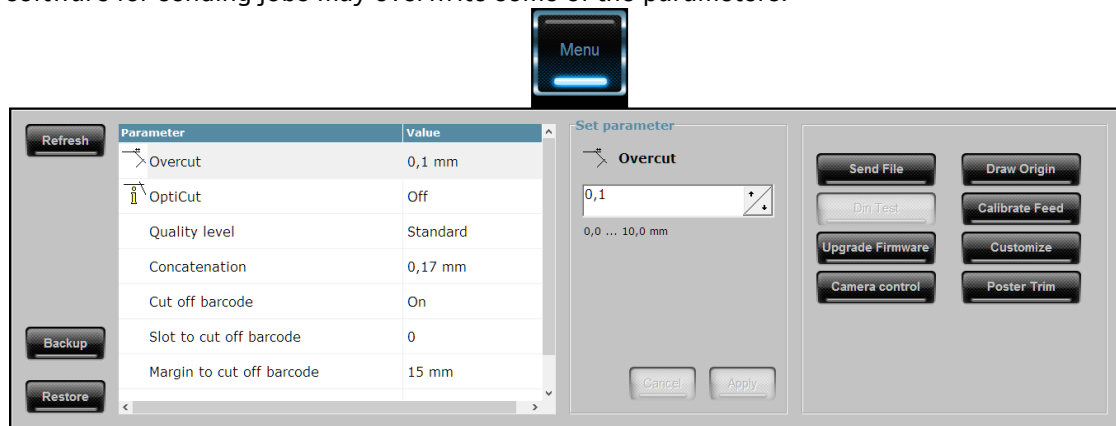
software for sending jobs may overwrite some of the parameters.

Menu

Refresh

| Parameter | Value |
|---|---|
| Overcut | 0,1 mm |
| OptiCut | Off |
| Quality level | Standard |
| Concatenation | 0,17 mm |
| Cut off barcode | On |
| Slot to cut off barcode | 0 |
| Margin to cut off barcode | 15 mm |

Backup

Restore

Set parameter

Overcut

0,1

0,0 ... 10,0 mm

Cancel

Apply

Send File

Draw Origin

Din Test

Calibrate Feed

Upgrade Firmware

Customize

Camera control

Poster Trim